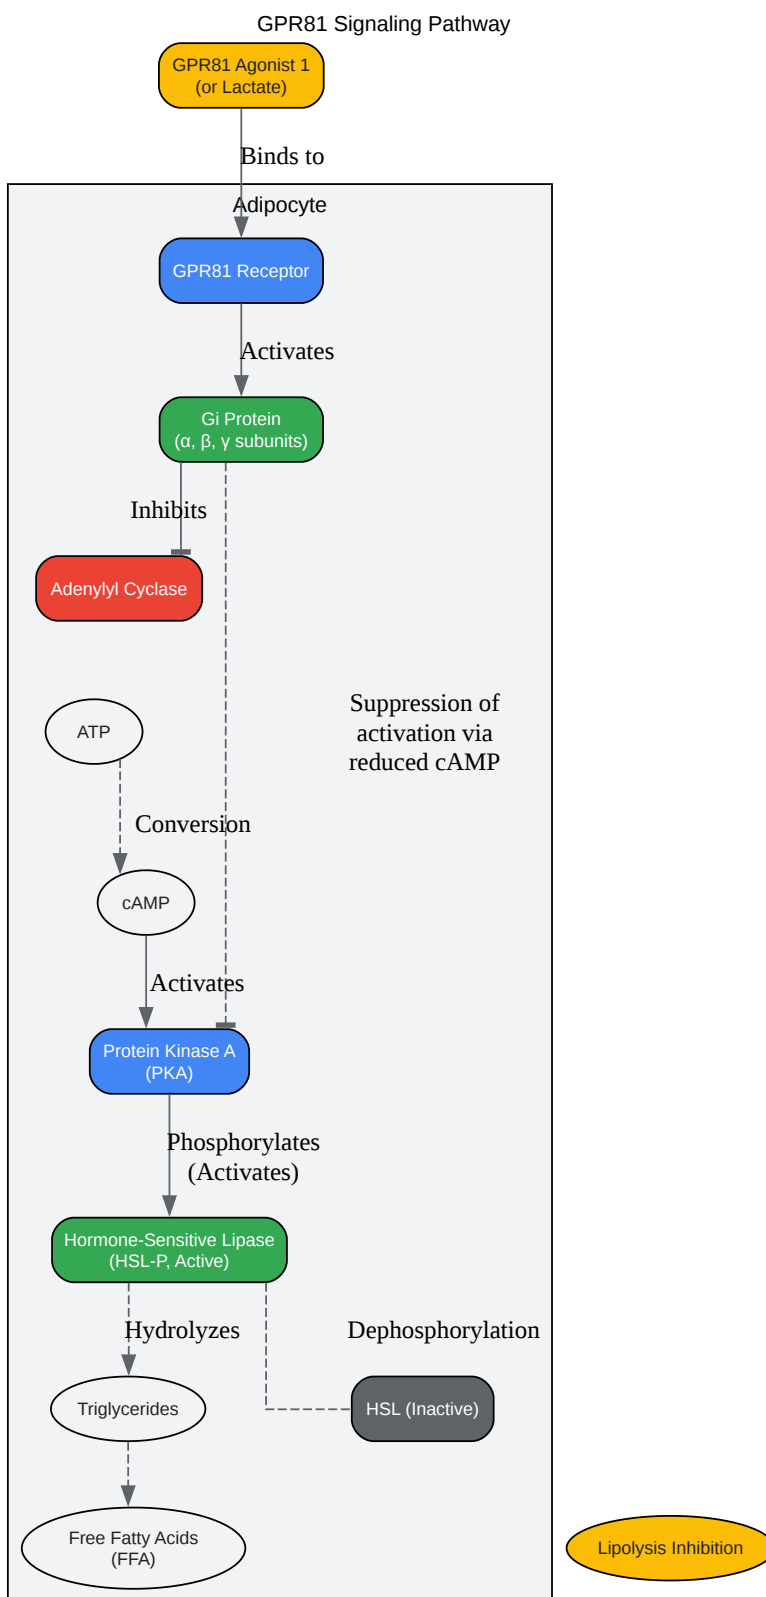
GPR81 Signaling Pathway

GPR81 Agonist 1
(or Lactate)

Binds to

Adipocyte

GPR81 Receptor

Activates

Gi Protein
(α, β, γ subunits)

Inhibits

Adenylyl Cyclase

Suppression of activation via reduced cAMP

ATP

Conversion

cAMP

Activates

Protein Kinase A
(PKA)

Phosphorylates
(Activates)

Hormone-Sensitive Lipase
(HSL-P, Active)

Hydrolyzes

Dephosphorylation

Triglycerides

HSL (Inactive)

Free Fatty Acids
(FFA)

Lipolysis Inhibition